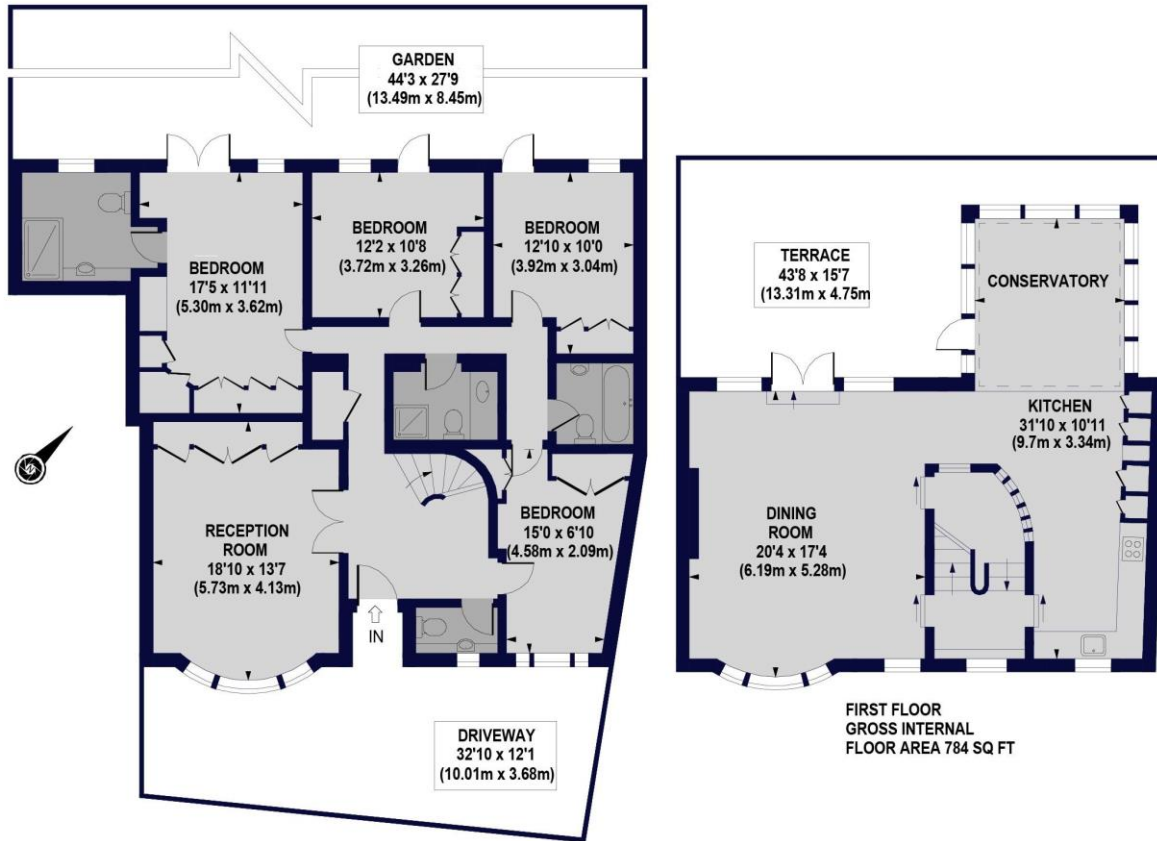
GARDEN
44'3 x 27'9
(13.49m x 8.45m)

BEDROOM
17'5 x 11'11
(5.30m x 3.62m)

BEDROOM
12'2 x 10'8
(3.72m x 3.26m)

BEDROOM
12'10 x 10'0
(3.92m x 3.04m)

RECEPTION ROOM
18'10 x 13'7
(5.73m x 4.13m)

BEDROOM
15'0 x 6'10
(4.58m x 2.09m)

IN

DRIVEWAY
32'10 x 12'1
(10.01m x 3.68m)

TERRACE
43'8 x 15'7
(13.31m x 4.75m

CONSERVATORY

KITCHEN
31'10 x 10'11
(9.7m x 3.34m)

DINING ROOM
20'4 x 17'4
(6.19m x 5.28m)

FIRST FLOOR
GROSS INTERNAL
FLOOR AREA 784 SQ FT